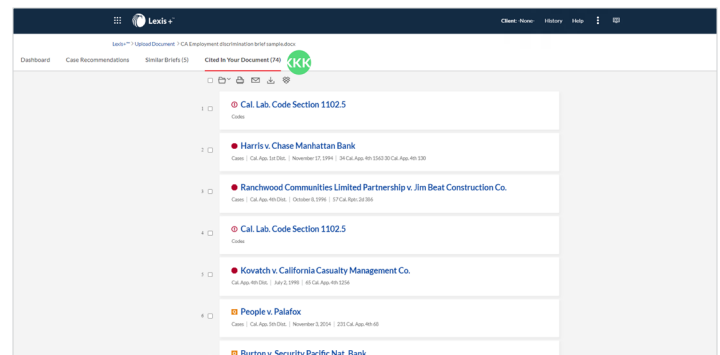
Lexis+™

Client: -None- History Help

Lexis+™ > Upload Document > CA Employment discrimination brief sample.docx

Dashboard Case Recommendations Similar Briefs (5) Cited In Your Document (74)

KK

1 Cal. Lab. Code Section 1102.5
Codes

2 Harris v. Chase Manhattan Bank
Cases | Cal. App. 1st Dist. | November 17, 1994 | 34 Cal. App. 4th 1563 30 Cal. App. 4th 130

3 Ranchwood Communities Limited Partnership v. Jim Beat Construction Co.
Cases | Cal. App. 4th Dist. | October 8, 1996 | 57 Cal. Rptr. 2d 386

4 Cal. Lab. Code Section 1102.5
Codes

5 Kovatch v. California Casualty Management Co.
Cal. App. 4th Dist. | July 2, 1998 | 65 Cal. App. 4th 1256

6 People v. Palafox
Cases | Cal. App. 5th Dist. | November 3, 2014 | 231 Cal. App. 4th 68

Burton v. Security Pacific Nat. Bank